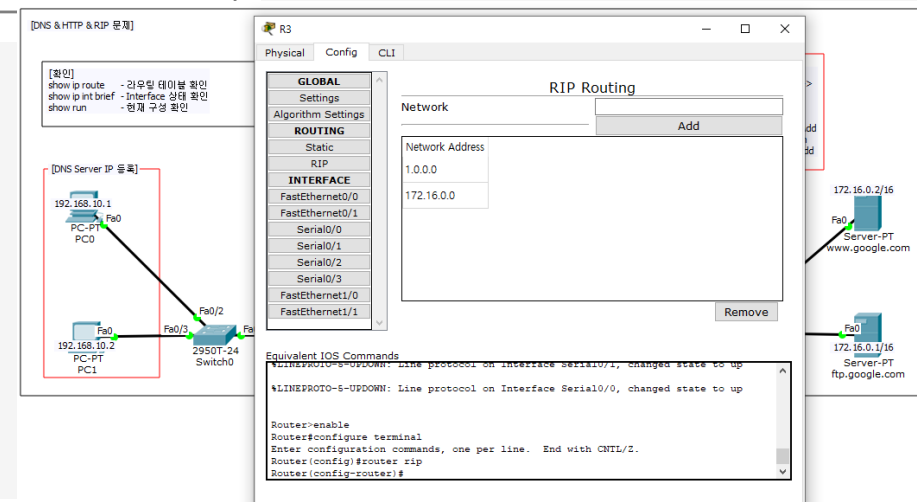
[DNS & HTTP & RIP 문제]

[확인]
show ip route - 라우팅 테이블 확인
show ip int brief - Interface 상태 확인
show run - 현재 구성 확인

[DNS Server IP 등록]

192.168.10.1
Fa0
PC-PT
PC0

192.168.10.2
Fa0
PC-PT
PC1

Fa0/2
Fa0/3
2950T-24
Switch0
Fa

R3

Physical Config CLI

GLOBAL
Settings
Algorithm Settings
ROUTING
Static
RIP
INTERFACE
FastEthernet0/0
FastEthernet0/1
Serial0/0
Serial0/1
Serial0/2
Serial0/3
FastEthernet1/0
FastEthernet1/1

RIP Routing

Network

Add

| Network Address |
|---|
| 1.0.0.0 |
| 172.16.0.0 |

Remove

Equivalent IOS Commands

%LINEPROTO-5-UPDOWN: Line protocol on Interface Serial0/1, changed state to up

%LINEPROTO-5-UPDOWN: Line protocol on Interface Serial0/0, changed state to up

Router>enable
Router#configure terminal
Enter configuration commands, one per line. End with CNTL/Z.
Router(config)#router rip
Router(config-router)#

dd
dd

172.16.0.2/16
Fa0
Server-PT
www.google.com

Fa0
172.16.0.1/16
Server-PT
ftp.google.com